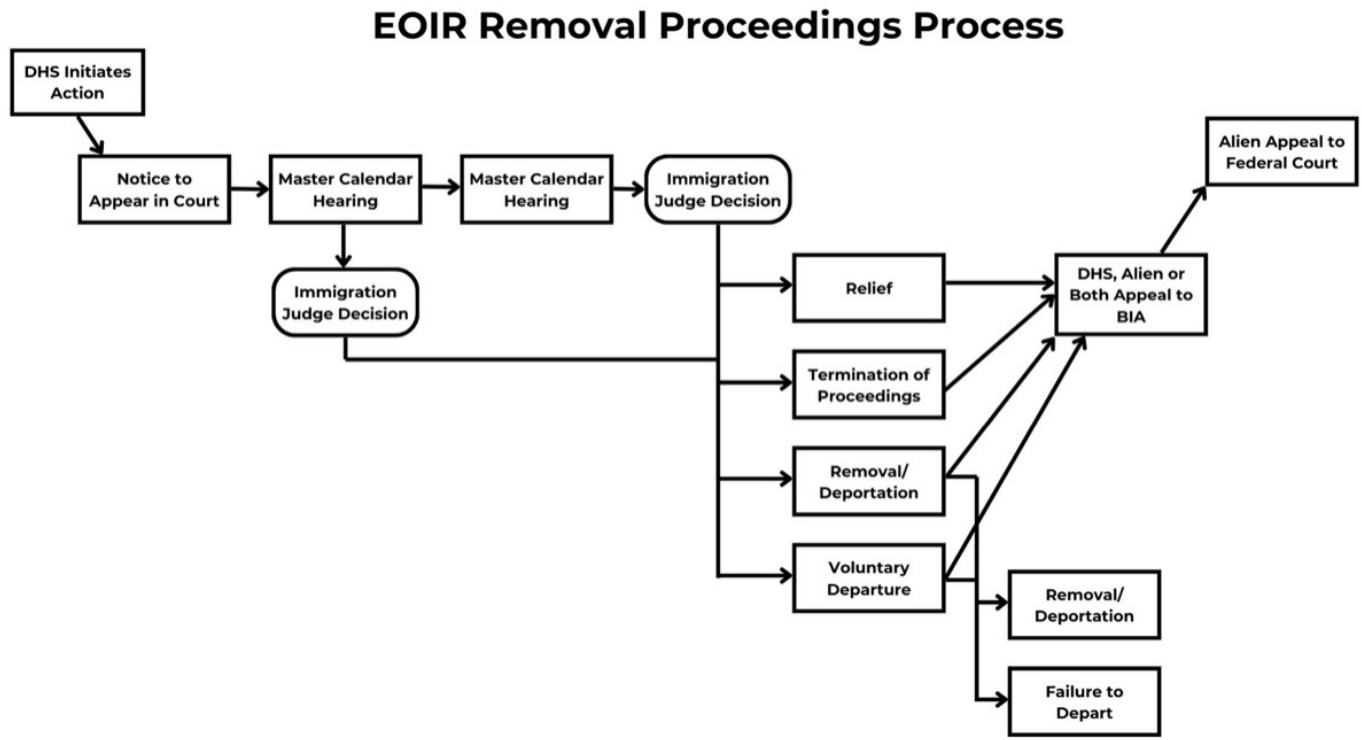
EOIR Removal Proceedings Process

DHS Initiates Action

Notice to Appear in Court

Master Calendar Hearing

Master Calendar Hearing

Immigration Judge Decision

Alien Appeal to Federal Court

Immigration Judge Decision

Relief

DHS, Alien or Both Appeal to BIA

Termination of Proceedings

Removal/ Deportation

Voluntary Departure

Removal/ Deportation

Failure to Depart